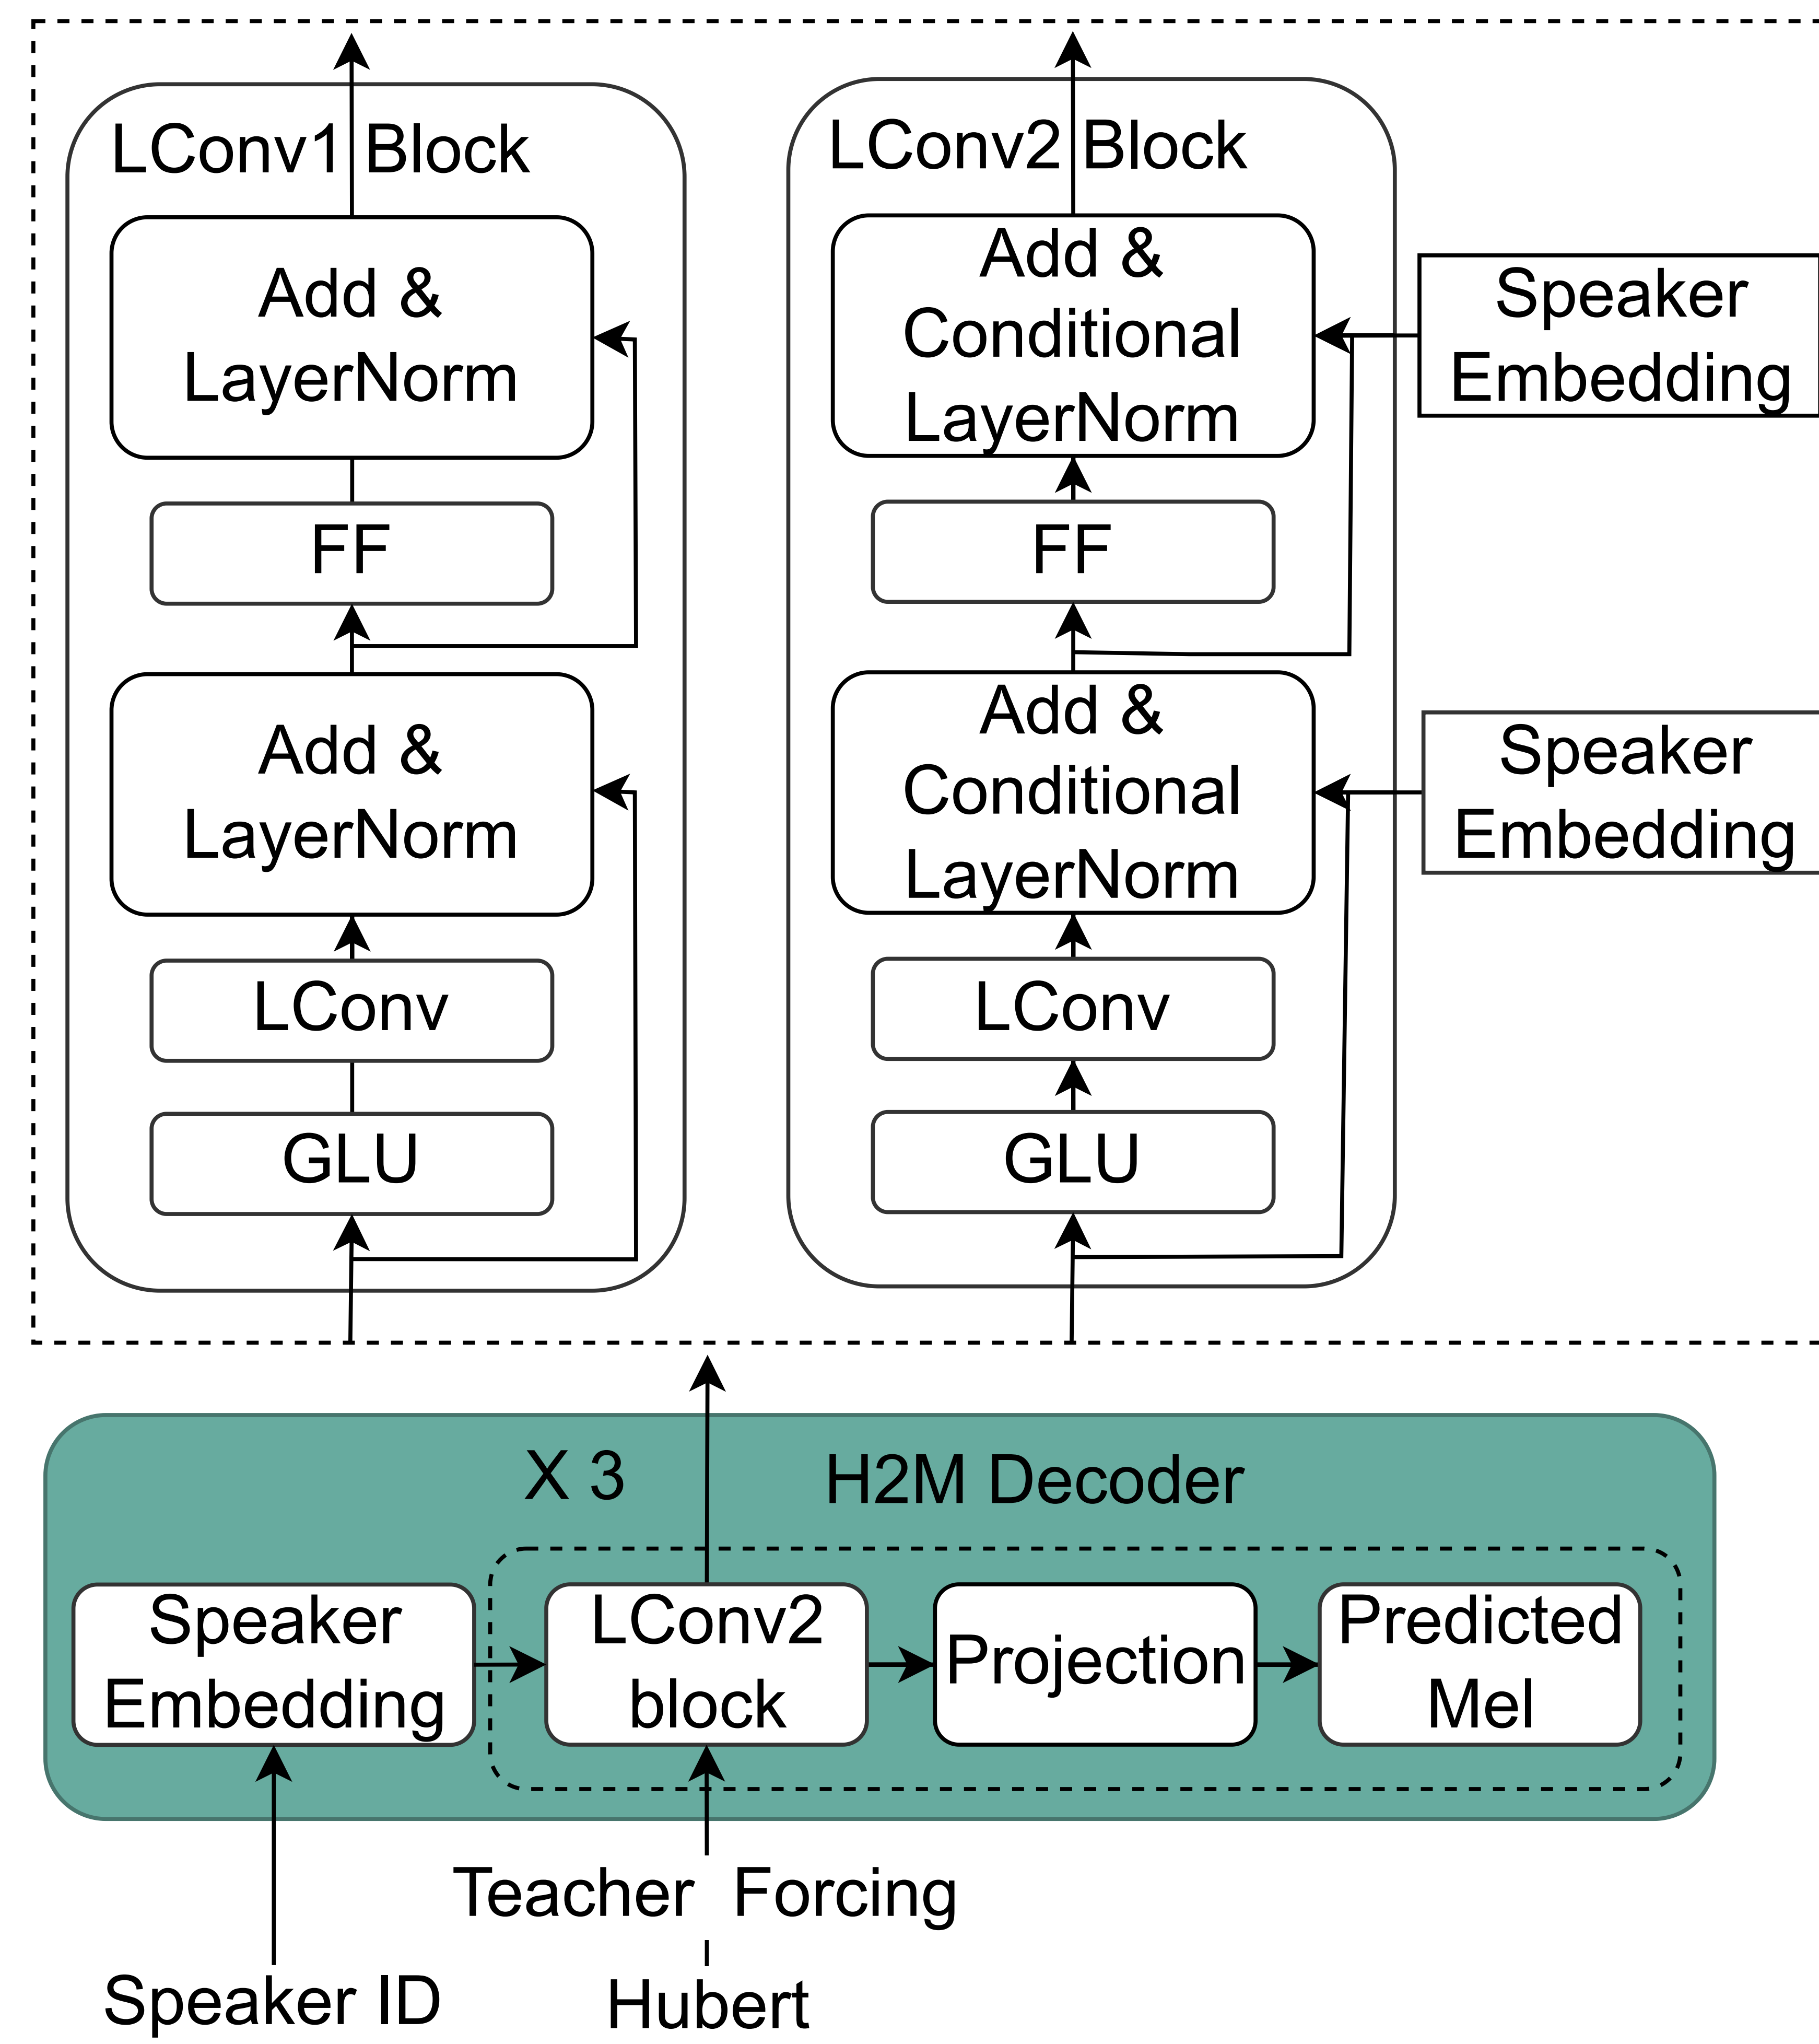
LConv1 Block

Add & LayerNorm

FF

Add & LayerNorm

LConv

GLU

LConv2 Block

Add & Conditional LayerNorm

Speaker Embedding

FF

Add & Conditional LayerNorm

Speaker Embedding

LConv

GLU

X 3

H2M Decoder

Speaker Embedding

LConv2 block

Projection

Predicted Mel

Teacher Forcing

Speaker ID

Hubert